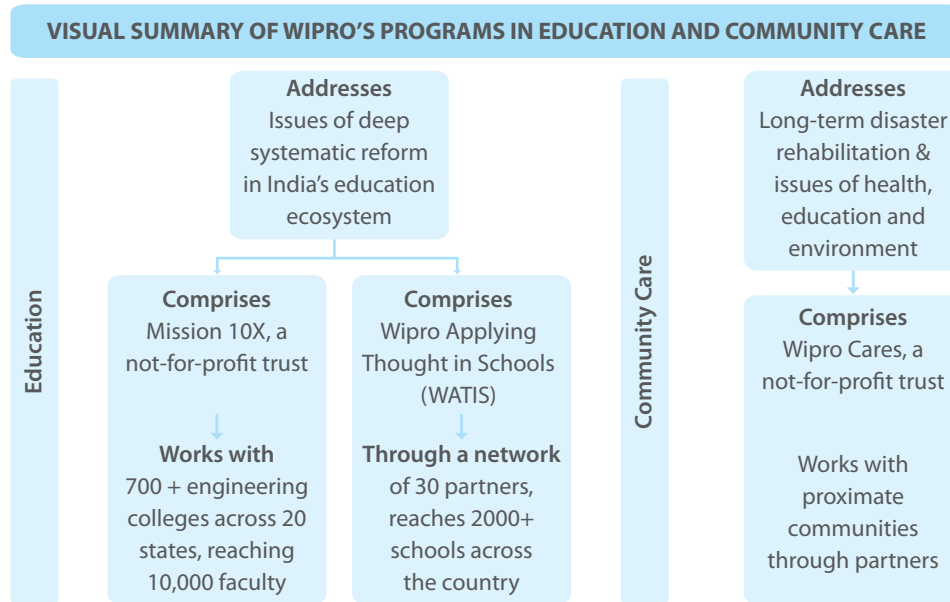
VISUAL SUMMARY OF WIPRO'S PROGRAMS IN EDUCATION AND COMMUNITY CARE

Education

Addresses
Issues of deep systematic reform in India's education ecosystem

Comprises
Mission 10X, a not-for-profit trust

Works with
700 + engineering colleges across 20 states, reaching 10,000 faculty

Comprises
Wipro Applying Thought in Schools (WATIS)

Through a network
of 30 partners, reaches 2000+ schools across the country

Community Care

Addresses
Long-term disaster rehabilitation & issues of health, education and environment

Comprises
Wipro Cares, a not-for-profit trust

Works with proximate communities through partners